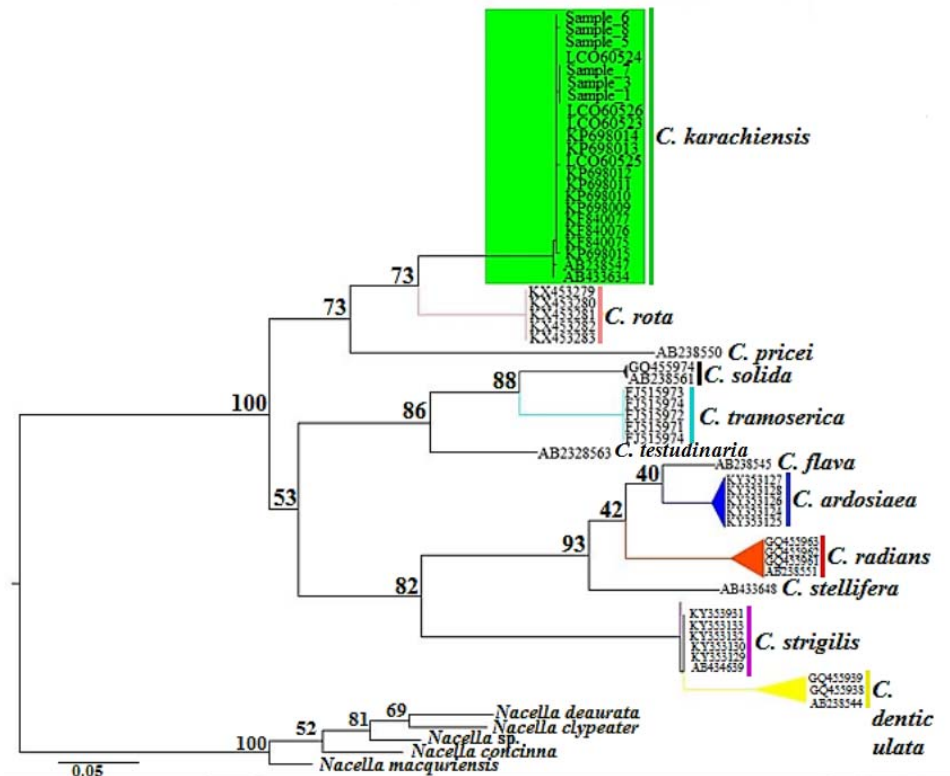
Sample_6
Sample_8
Sample_5
LCO60524
Sample_2
Sample_3
Sample_1
LCO60526
LCO60523
KP698014
KP698013
LCO60525
KP698012
KP698011
KP698010
KP698009
KF840077
KF840076
KF840075
KP698015
AB238547
AB433634
C. karachiensis
73
KX453279
KX453280
KX453281
KX453282
KX453283
C. rota
73
AB238550 C. pricei
GQ455974
AB238561 C. solida
88
FJ515973
FJ515974
FJ515972
FJ515971
FJ515974
C. tramoserica
100
86
AB2328563 C. testudinaria
AB238545 C. flava
40
KY353127
KY353128
KY353126
KY353124
KY353125
C. ardosiaea
53
42
GQ455963
GQ455962
GQ455961
AB238551
C. radians
93
AB433648 C. stellifera
82
KY353931
KY353133
KY353132
KY353130
KY353129
AB434659
C. strigilis
GQ455939
GQ455938
AB238544
C. dentic ulata
69
81
52
Nacella deaurata
Nacella clypeater
Nacella sp.
100
Nacella concinna
Nacella macquriensis
0.05